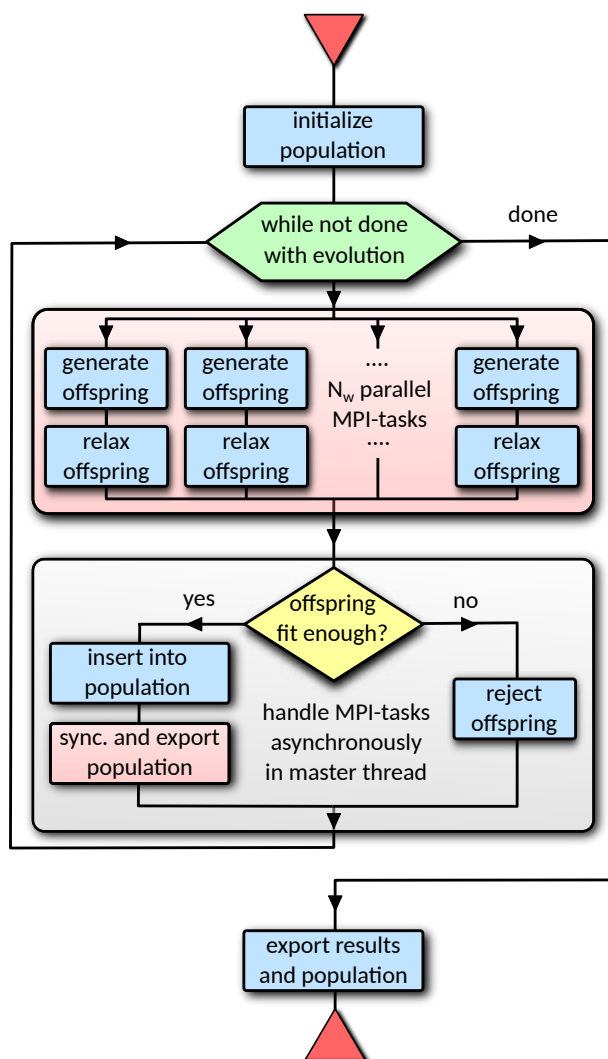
initialize population

while not done with evolution

done

generate offspring

relax offspring

generate offspring

relax offspring

....
$N_w$ parallel MPI-tasks
....

generate offspring

relax offspring

yes

offspring fit enough?

no

insert into population

sync. and export population

handle MPI-tasks asynchronously in master thread

reject offspring

export results and population